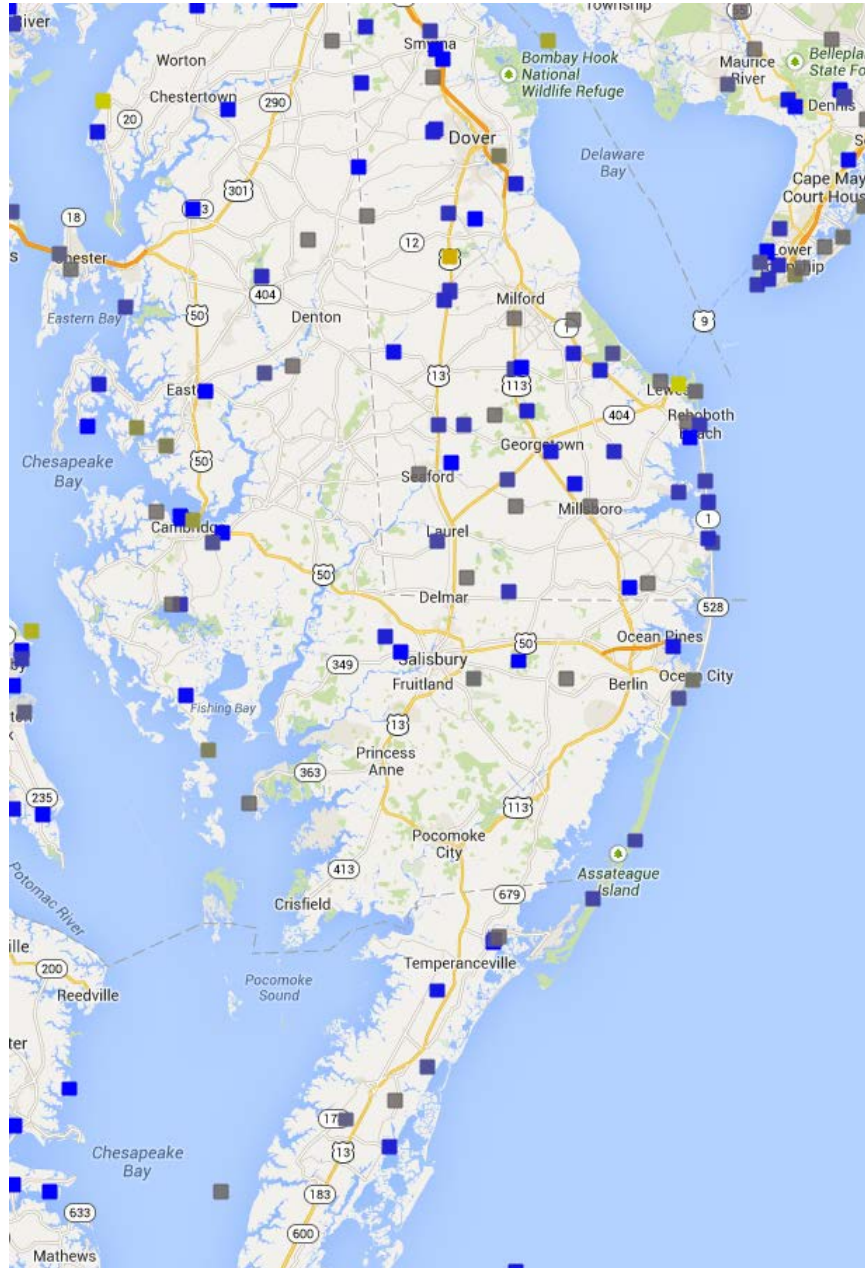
River
Worton
Smyrna
Bombay Hook National Wildlife Refuge
Township
Maurice River
Belleplai State Fo
Dennis
Chestertown
290
20
Dover
Delaware Bay
Cape May Court Hous
301
18
3
12
hester
Lower Township
404
Milford
Eastern Bay
50
Denton
1
9
13
113
East
Lewes
404
Rehoboth Beach
Chesapeake Bay
50
Georgetown
Seaford
Millsboro
1
Cambridge
Laurel
50
Delmar
528
50
Ocean Pines
349
Salisbury
Fruitland
Berlin
Ocean City
Fishing Bay
13
Princess Anne
363
235
113
Pocomoke City
413
Assateague Island
Potomac River
679
Crisfield
200
Reedville
Temperanceville
Pocomoke Sound
Chesapeake Bay
13
183
633
600
Mathews